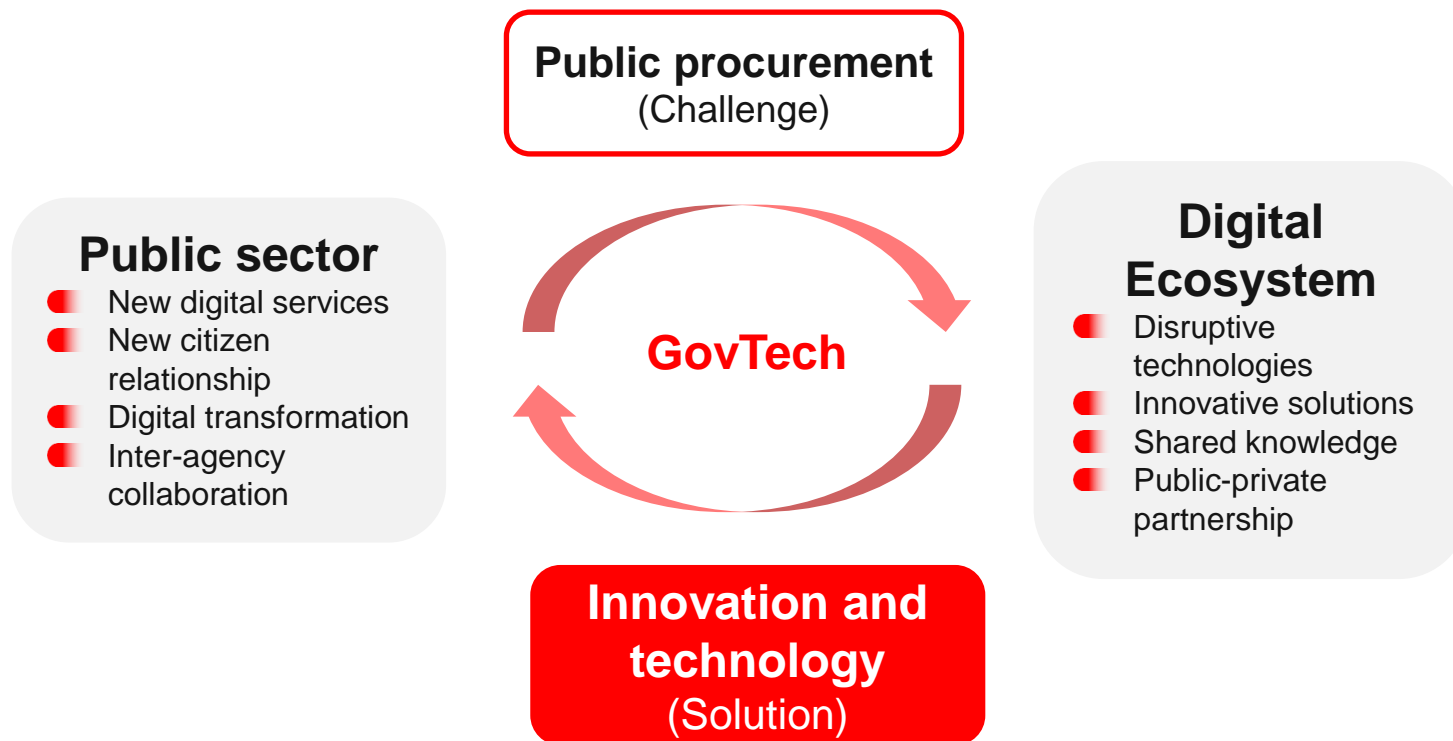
Public procurement
(Challenge)

Public sector
- New digital services
- New citizen relationship
- Digital transformation
- Inter-agency collaboration

GovTech

Digital Ecosystem
- Disruptive technologies
- Innovative solutions
- Shared knowledge
- Public-private partnership

Innovation and technology
(Solution)